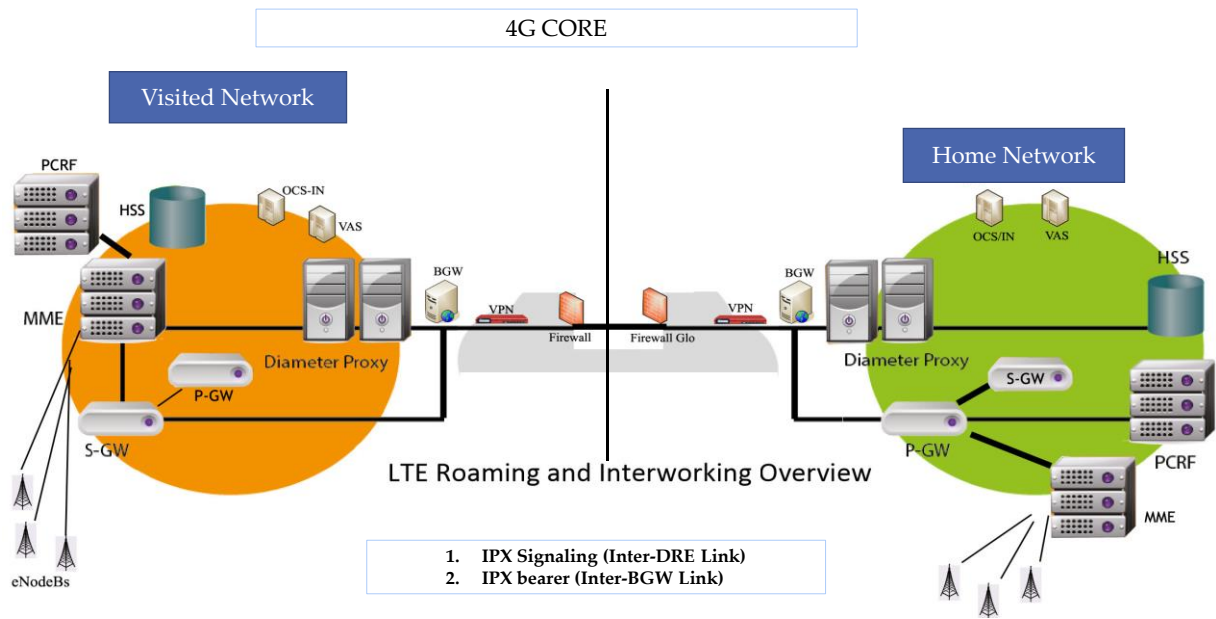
4G CORE

Visited Network

Home Network

PCRF

HSS

OCS-IN

VAS

MME

BGW

VPN

Firewall

Firewall Glo

VPN

BGW

OCS/IN

VAS

HSS

Diameter Proxy

P-GW

S-GW

Diameter Proxy

S-GW

P-GW

PCRF

MME

LTE Roaming and Interworking Overview

eNodeBs

1. IPX Signaling (Inter-DRE Link)
2. IPX bearer (Inter-BGW Link)